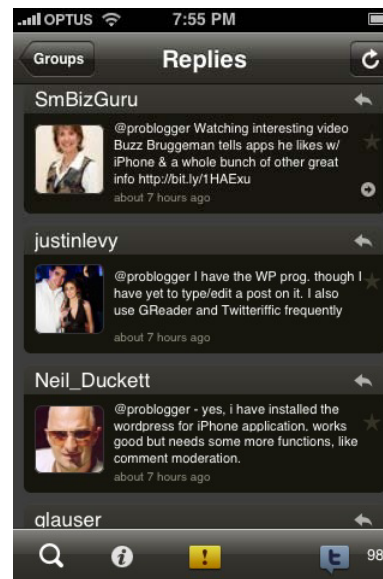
OPTUS 7:55 PM

Groups

Replies

SmBizGuru

@problogger Watching interesting video Buzz Bruggeman tells apps he likes w/ iPhone & a whole bunch of other great info http://bit.ly/1HAExu

about 7 hours ago

justinlevy

@problogger I have the WP prog. though I have yet to type/edit a post on it. I also use GReader and Twitteriffic frequently

about 7 hours ago

Neil_Duckett

@problogger - yes, i have installed the wordpress for iPhone application. works good but needs some more functions, like comment moderation.

about 7 hours ago

glauser

98